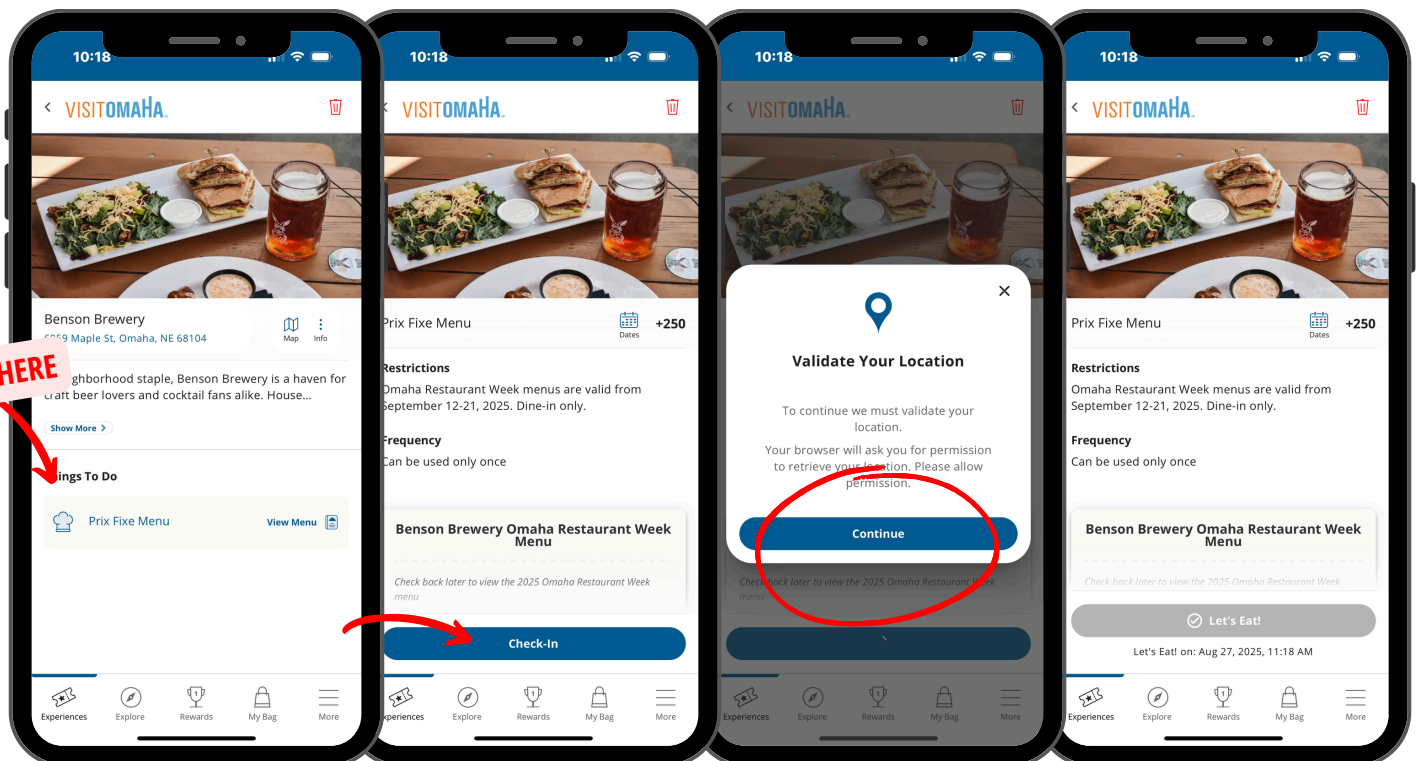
10:18

VISITOMAHA.

Benson Brewery
6059 Maple St, Omaha, NE 68104

Map Info

HERE

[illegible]ighborhood staple, Benson Brewery is a haven for craft beer lovers and cocktail fans alike. House...

Show More

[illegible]ings To Do

Prix Fixe Menu View Menu

Experiences Explore Rewards My Bag More

10:18

VISITOMAHA.

Prix Fixe Menu Dates +250

Restrictions
Omaha Restaurant Week menus are valid from September 12-21, 2025. Dine-in only.

Frequency
Can be used only once

Benson Brewery Omaha Restaurant Week Menu

Check back later to view the 2025 Omaha Restaurant Week menu

Check-In

Experiences Explore Rewards My Bag More

10:18

VISITOMAHA.

Validate Your Location

To continue we must validate your location.

Your browser will ask you for permission to retrieve your location. Please allow permission.

Continue

Check back later to view the 2025 Omaha Restaurant Week menu

Experiences Explore Rewards My Bag More

10:18

VISITOMAHA.

Prix Fixe Menu Dates +250

Restrictions
Omaha Restaurant Week menus are valid from September 12-21, 2025. Dine-in only.

Frequency
Can be used only once

Benson Brewery Omaha Restaurant Week Menu

Check back later to view the 2025 Omaha Restaurant Week

Let's Eat!

Let's Eat! on: Aug 27, 2025, 11:18 AM

Experiences Explore Rewards My Bag More